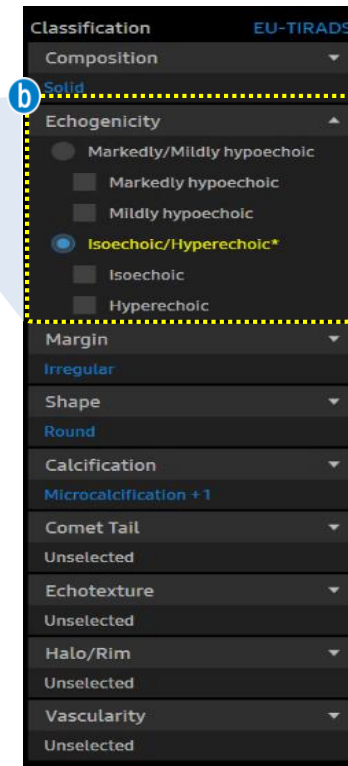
Classification EU-TIRADS
Composition
Solid
b
Echogenicity
Markedly/Mildly hypoechoic
Markedly hypoechoic
Mildly hypoechoic
Isoechoic/Hyperechoic*
Isoechoic
Hyperechoic
Margin
Irregular
Shape
Round
Calcification
Microcalcification +1
Comet Tail
Unselected
Echotexture
Unselected
Halo/Rim
Unselected
Vascularity
Unselected